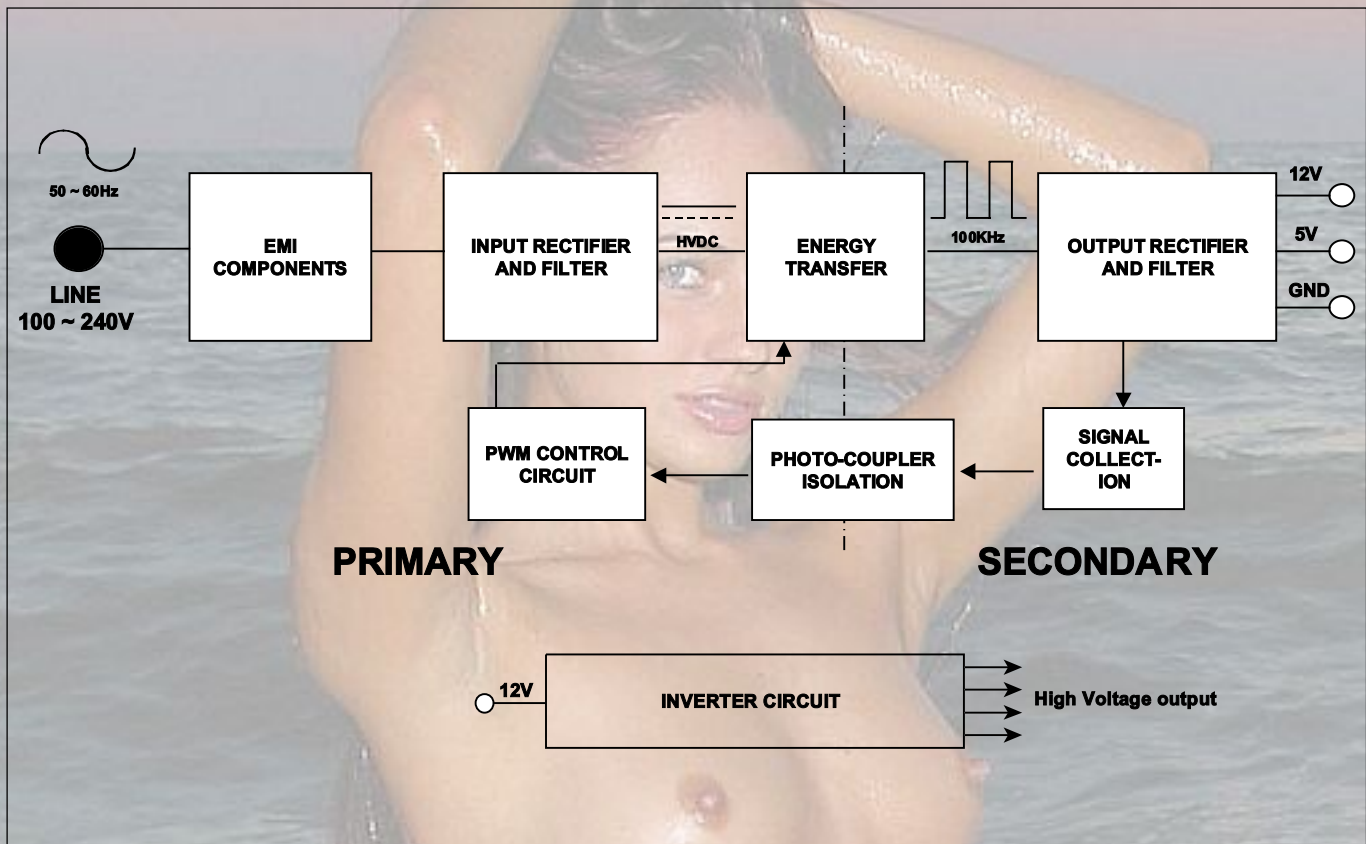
50 ~ 60Hz

LINE
100 ~ 240V

EMI COMPONENTS

INPUT RECTIFIER AND FILTER

HVDC

ENERGY TRANSFER

100KHz

OUTPUT RECTIFIER AND FILTER

12V

5V

GND

PWM CONTROL CIRCUIT

PHOTO-COUPLER ISOLATION

SIGNAL COLLECT-ION

PRIMARY

SECONDARY

12V

INVERTER CIRCUIT

High Voltage output